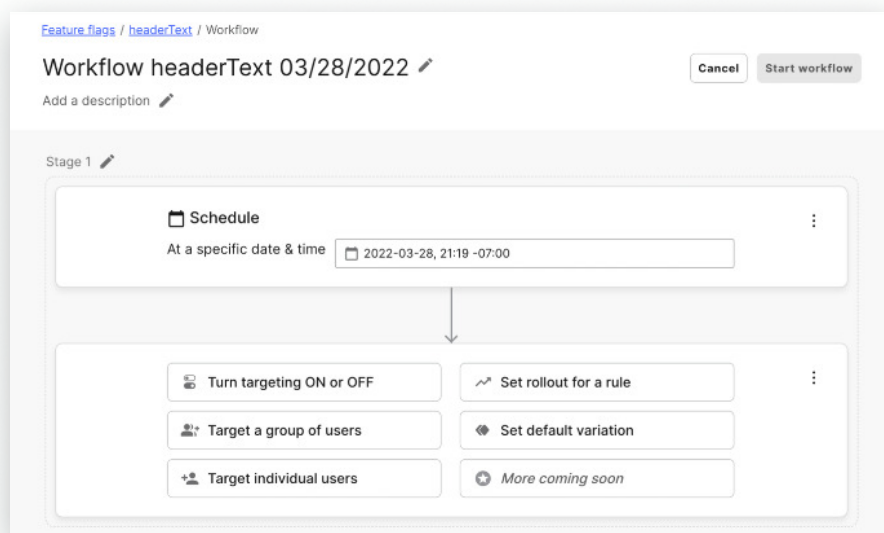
Feature flags / headerText / Workflow

Workflow headerText 03/28/2022

Cancel

Start workflow

Add a description

Stage 1

Schedule

At a specific date & time

2022-03-28, 21:19 -07:00

Turn targeting ON or OFF

Set rollout for a rule

Target a group of users

Set default variation

Target individual users

More coming soon